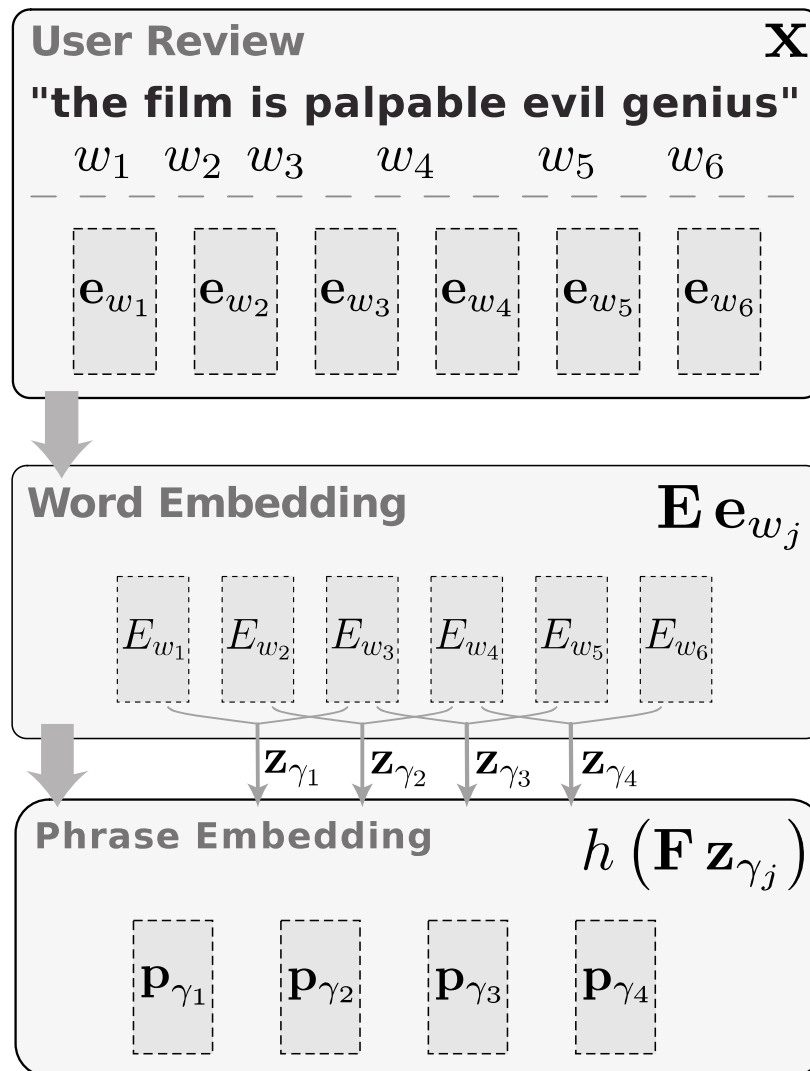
User Review $\mathbf{X}$

"the film is palpable evil genius"

$w_1$ $w_2$ $w_3$ $w_4$ $w_5$ $w_6$

$\mathbf{e}_{w_1}$ $\mathbf{e}_{w_2}$ $\mathbf{e}_{w_3}$ $\mathbf{e}_{w_4}$ $\mathbf{e}_{w_5}$ $\mathbf{e}_{w_6}$

Word Embedding $\mathbf{E}\,\mathbf{e}_{w_j}$

$E_{w_1}$ $E_{w_2}$ $E_{w_3}$ $E_{w_4}$ $E_{w_5}$ $E_{w_6}$

$\mathbf{z}_{\gamma_1}$ $\mathbf{z}_{\gamma_2}$ $\mathbf{z}_{\gamma_3}$ $\mathbf{z}_{\gamma_4}$

Phrase Embedding $h\left(\mathbf{F}\,\mathbf{z}_{\gamma_j}\right)$

$\mathbf{p}_{\gamma_1}$ $\mathbf{p}_{\gamma_2}$ $\mathbf{p}_{\gamma_3}$ $\mathbf{p}_{\gamma_4}$